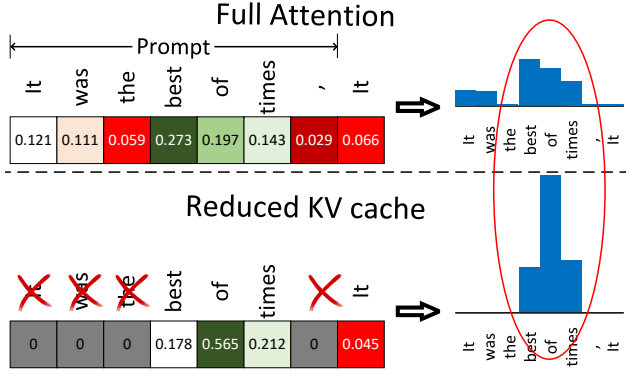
Full Attention

Prompt

It was the best of times , It

| 0.121 | 0.111 | 0.059 | 0.273 | 0.197 | 0.143 | 0.029 | 0.066 |
|---|---|---|---|---|---|---|---|

It was the best of times , It

Reduced KV cache

It was the best of times It

| 0 | 0 | 0 | 0.178 | 0.565 | 0.212 | 0 | 0.045 |
|---|---|---|---|---|---|---|---|

It was the best of times , It